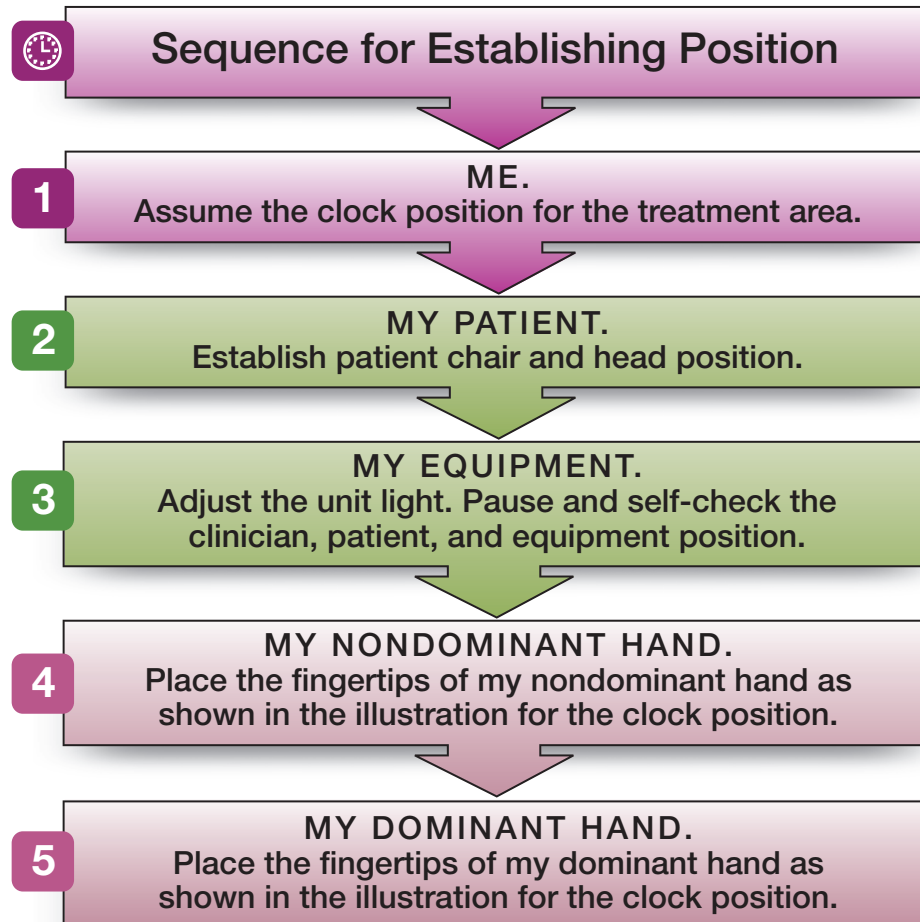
Sequence for Establishing Position

1
ME.
Assume the clock position for the treatment area.

2
MY PATIENT.
Establish patient chair and head position.

3
MY EQUIPMENT.
Adjust the unit light. Pause and self-check the clinician, patient, and equipment position.

4
MY NONDOMINANT HAND.
Place the fingertips of my nondominant hand as shown in the illustration for the clock position.

5
MY DOMINANT HAND.
Place the fingertips of my dominant hand as shown in the illustration for the clock position.